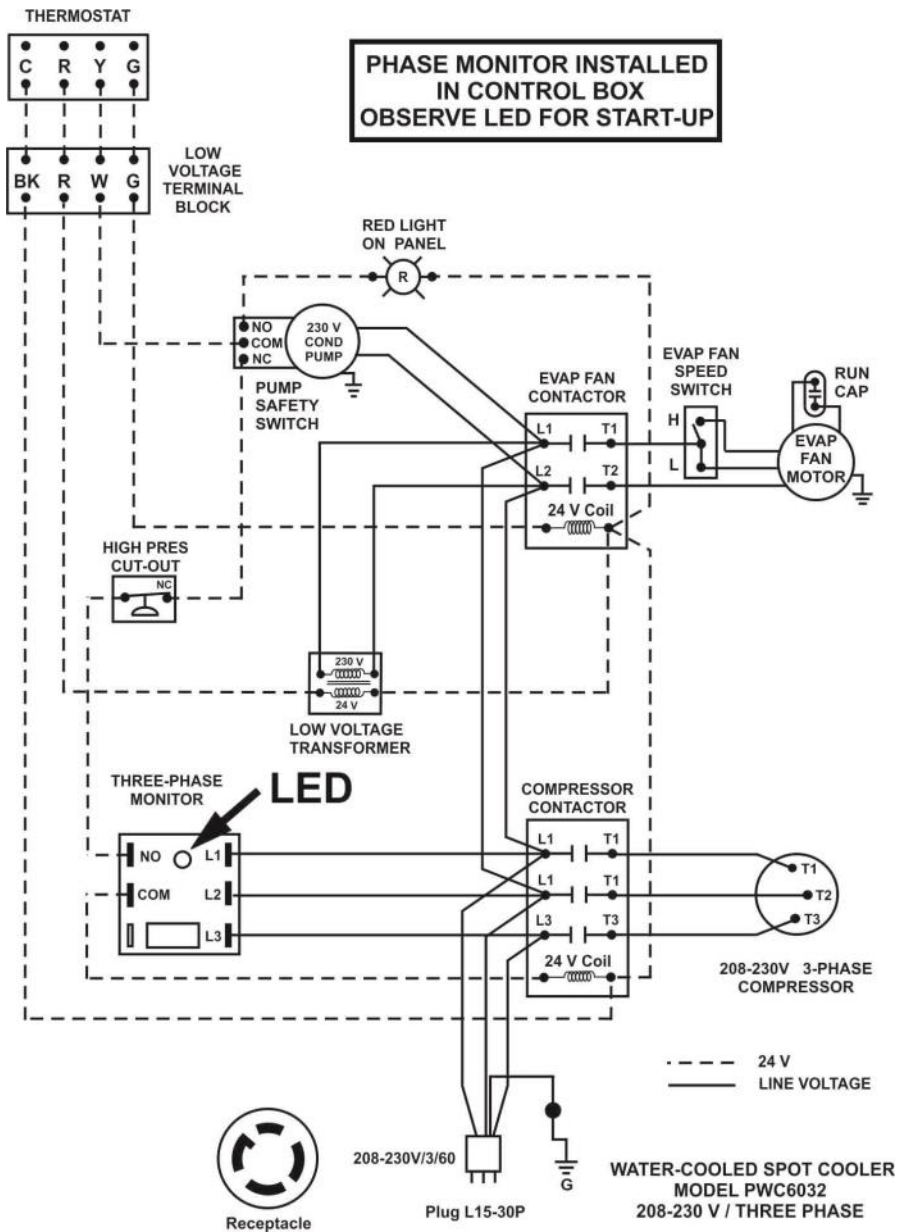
THERMOSTAT

C R Y G

PHASE MONITOR INSTALLED IN CONTROL BOX OBSERVE LED FOR START-UP

BK R W G

LOW VOLTAGE TERMINAL BLOCK

RED LIGHT ON PANEL

R

NO
COM
NC

230 V COND PUMP

PUMP SAFETY SWITCH

EVAP FAN CONTACTOR

EVAP FAN SPEED SWITCH

RUN CAP

H

L

L1 T1

L2 T2

EVAP FAN MOTOR

24 V Coil

HIGH PRES CUT-OUT

NC

230 V

24 V

LOW VOLTAGE TRANSFORMER

THREE-PHASE MONITOR

LED

COMPRESSOR CONTACTOR

NO L1

COM L2

L3

L1 T1

L1 T1

L3 T3

T1

T2

T3

24 V Coil

208-230V 3-PHASE COMPRESSOR

24 V

LINE VOLTAGE

208-230V/3/60

G

Receptacle

Plug L15-30P

WATER-COOLED SPOT COOLER
MODEL PWC6032
208-230 V / THREE PHASE